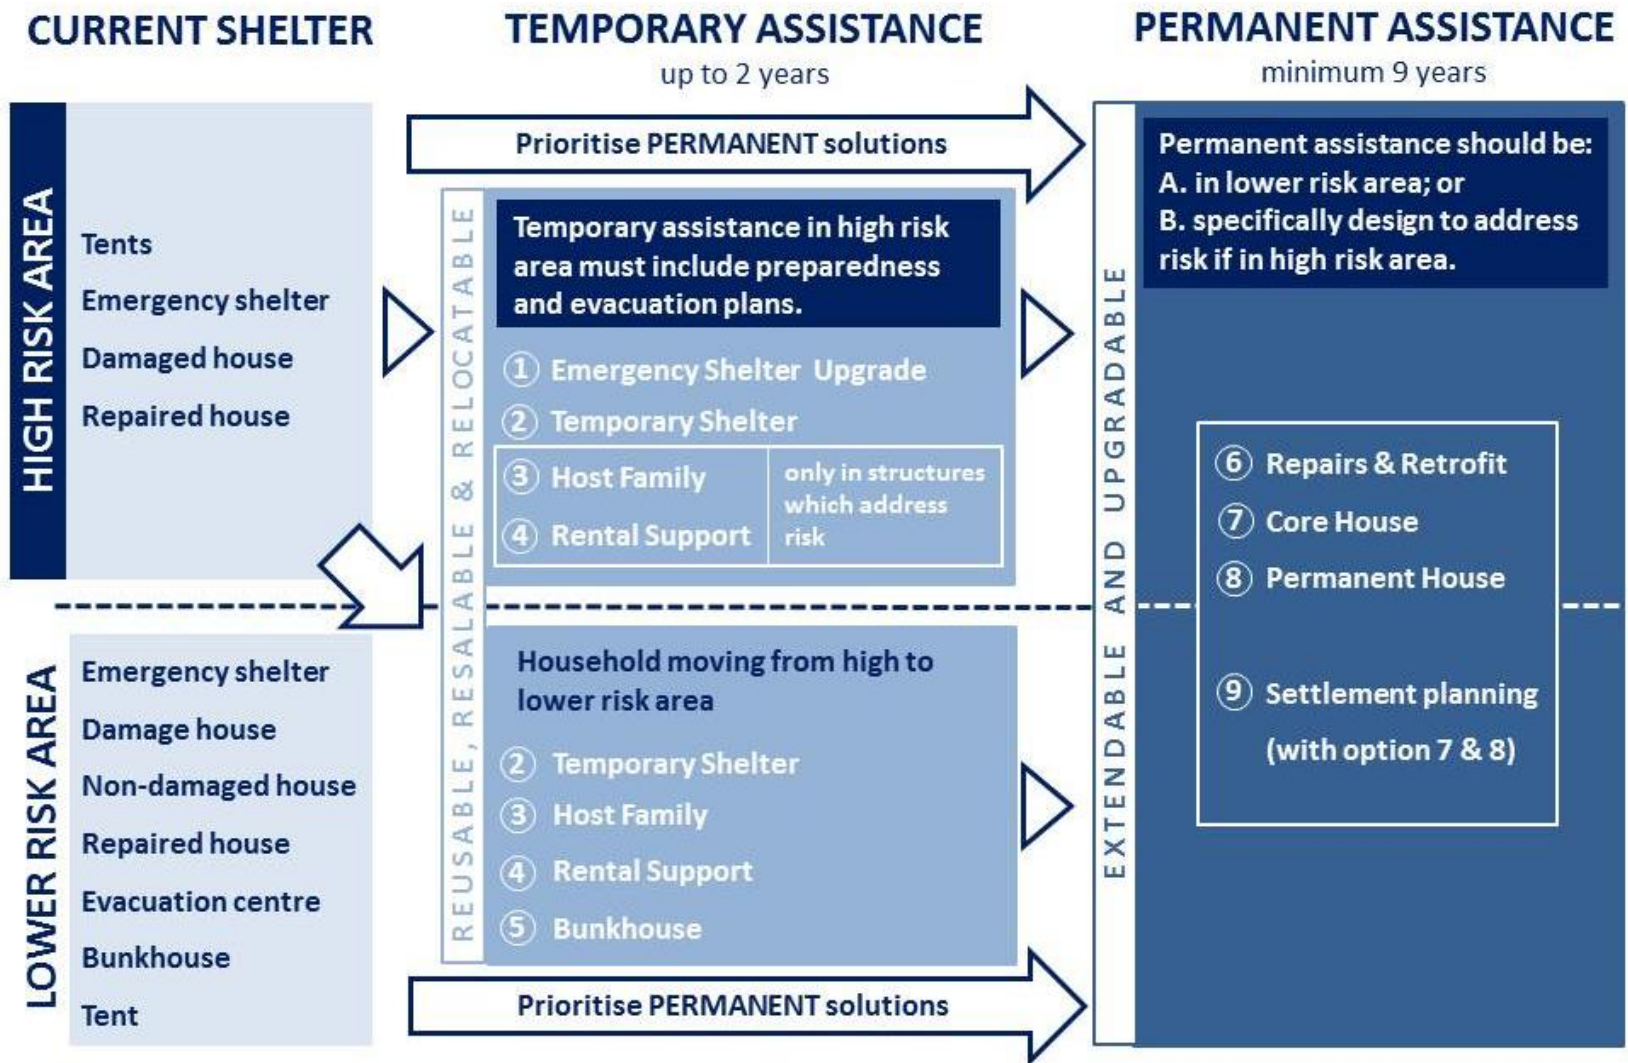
CURRENT SHELTER

TEMPORARY ASSISTANCE
up to 2 years

PERMANENT ASSISTANCE
minimum 9 years

HIGH RISK AREA

Tents
Emergency shelter
Damaged house
Repaired house

Prioritise PERMANENT solutions

REUSABLE, RESALABLE & RELOCATABLE

Temporary assistance in high risk area must include preparedness and evacuation plans.

① Emergency Shelter Upgrade
② Temporary Shelter
③ Host Family
④ Rental Support
only in structures which address risk

EXTENDABLE AND UPGRADABLE

Permanent assistance should be:
A. in lower risk area; or
B. specifically design to address risk if in high risk area.

⑥ Repairs & Retrofit
⑦ Core House
⑧ Permanent House
⑨ Settlement planning (with option 7 & 8)

LOWER RISK AREA

Emergency shelter
Damage house
Non-damaged house
Repaired house
Evacuation centre
Bunkhouse
Tent

Household moving from high to lower risk area

② Temporary Shelter
③ Host Family
④ Rental Support
⑤ Bunkhouse

Prioritise PERMANENT solutions